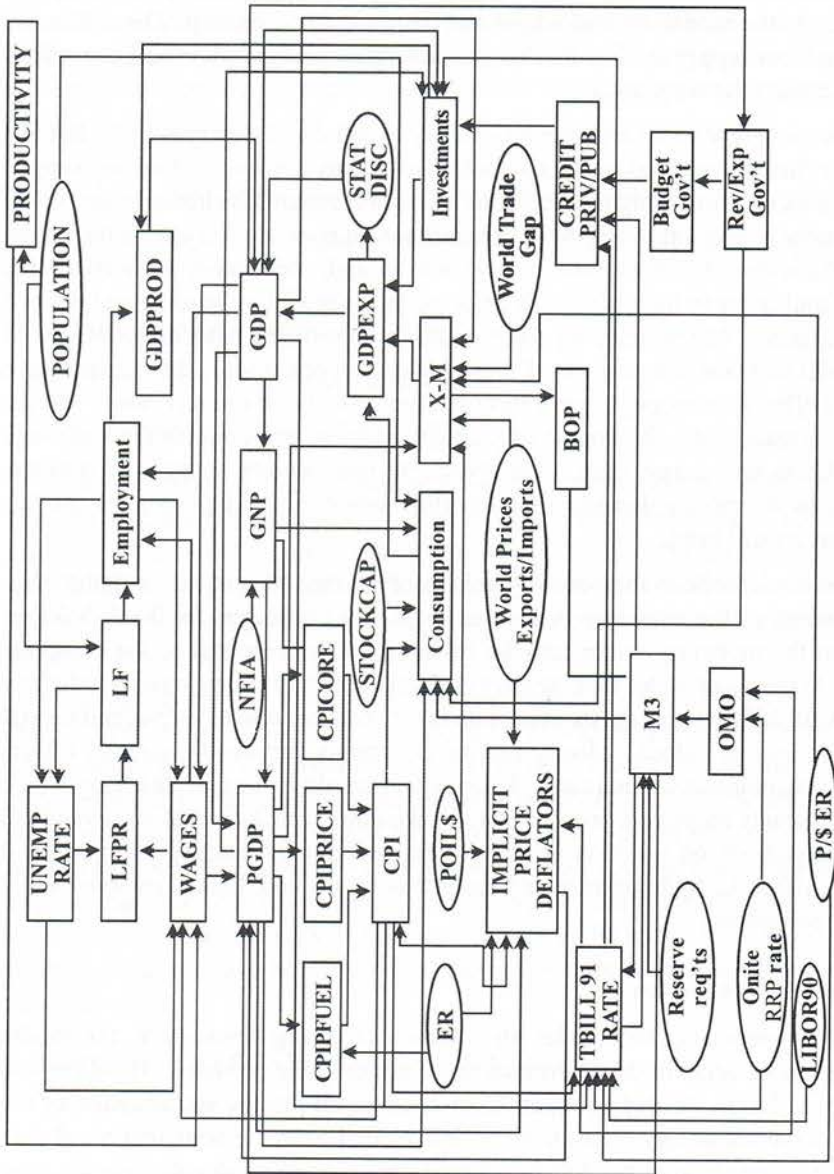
PRODUCTIVITY
POPULATION
GDPPROD
GDP
STAT DISC
Investments
CREDIT PRIV/PUB
Budget Gov't
Rev/Exp Gov't
World Trade Gap
GDPEXP
X-M
BOP
Employment
GNP
Consumption
World Prices Exports/Imports
LF
NFIA
CPICORE
STOCKCAP
M3
OMO
UNEMP RATE
LFPR
WAGES
PGDP
CPIPRICE
CPI
POIL$
IMPLICIT PRICE DEFLATORS
P/$ ER
CPIPFUEL
ER
TBILL 91 RATE
Reserve req'ts
Onite RRP rate
LIBOR90